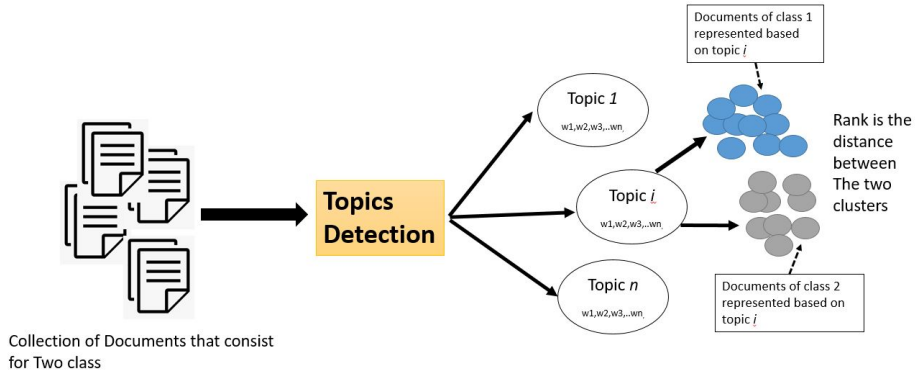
Documents of class 1 represented based on topic $i$

Rank is the distance between The two clusters

Topic $1$
w1,w2,w3,..wn

Topics Detection

Topic $i$
w1,w2,w3,..wn

Topic $n$
w1,w2,w3,..wn

Documents of class 2 represented based on topic $i$

Collection of Documents that consist for Two class